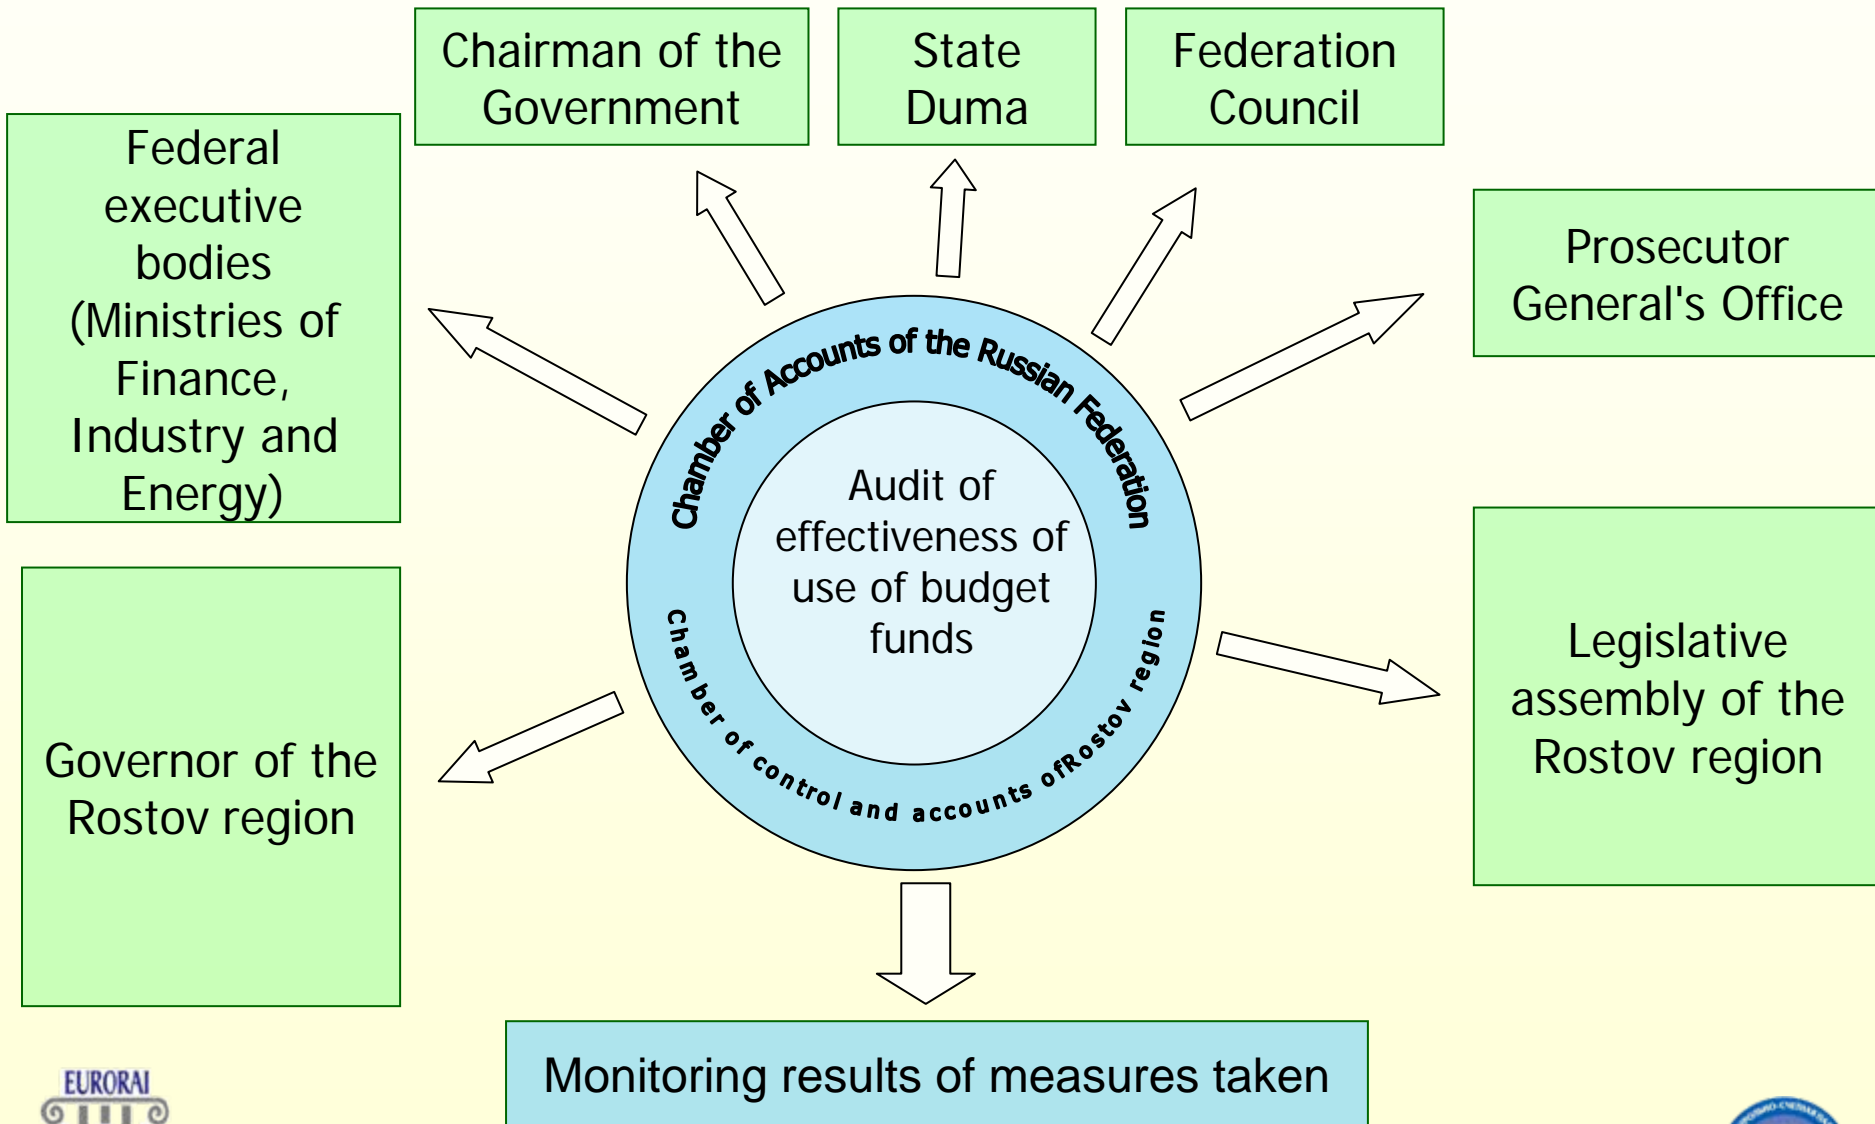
Chairman of the Government

State Duma

Federation Council

Federal executive bodies (Ministries of Finance, Industry and Energy)

Prosecutor General's Office

Chamber of Accounts of the Russian Federation

Audit of effectiveness of use of budget funds

Chamber of control and accounts ofRostov region

Governor of the Rostov region

Legislative assembly of the Rostov region

Monitoring results of measures taken

EURORAI